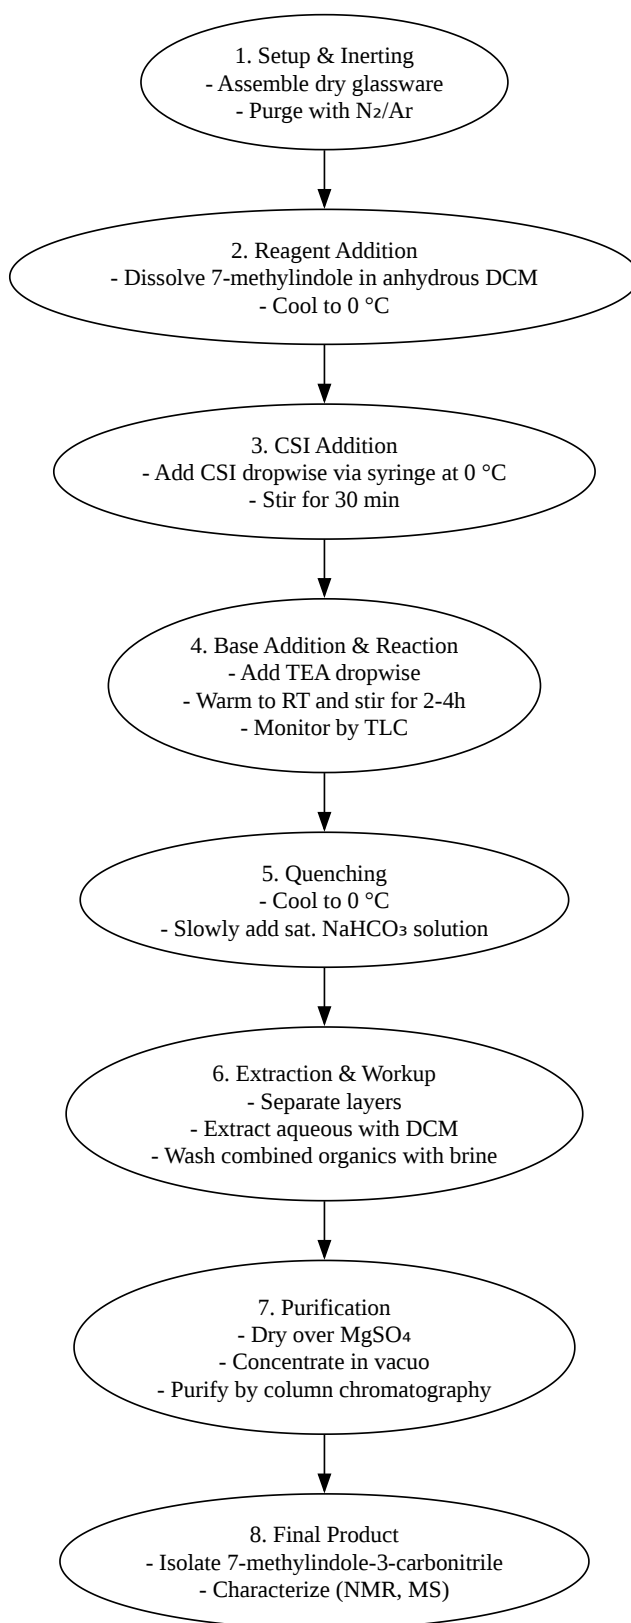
1. Setup & Inerting
- Assemble dry glassware
- Purge with $N_2$/Ar

2. Reagent Addition
- Dissolve 7-methylindole in anhydrous DCM
- Cool to 0 °C

3. CSI Addition
- Add CSI dropwise via syringe at 0 °C
- Stir for 30 min

4. Base Addition & Reaction
- Add TEA dropwise
- Warm to RT and stir for 2-4h
- Monitor by TLC

5. Quenching
- Cool to 0 °C
- Slowly add sat. $NaHCO_3$ solution

6. Extraction & Workup
- Separate layers
- Extract aqueous with DCM
- Wash combined organics with brine

7. Purification
- Dry over $MgSO_4$
- Concentrate in vacuo
- Purify by column chromatography

8. Final Product
- Isolate 7-methylindole-3-carbonitrile
- Characterize (NMR, MS)